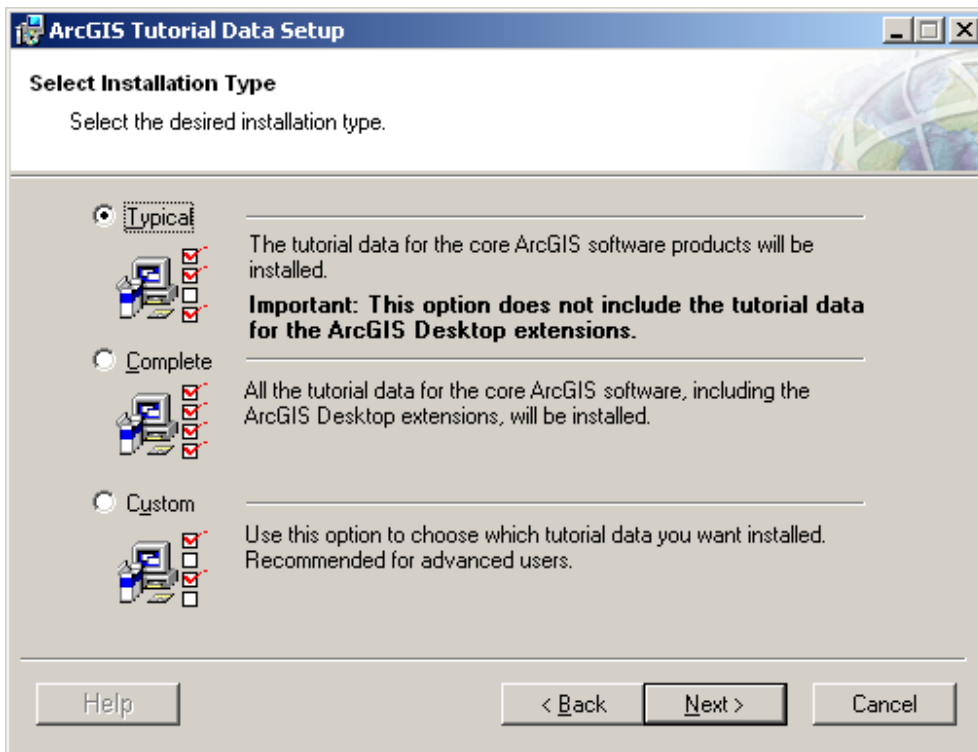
ArcGIS Tutorial Data Setup

Select Installation Type

Select the desired installation type.

Typical

The tutorial data for the core ArcGIS software products will be installed.

Important: This option does not include the tutorial data for the ArcGIS Desktop extensions.

Complete

All the tutorial data for the core ArcGIS software, including the ArcGIS Desktop extensions, will be installed.

Custom

Use this option to choose which tutorial data you want installed. Recommended for advanced users.

Help

< Back

Next >

Cancel